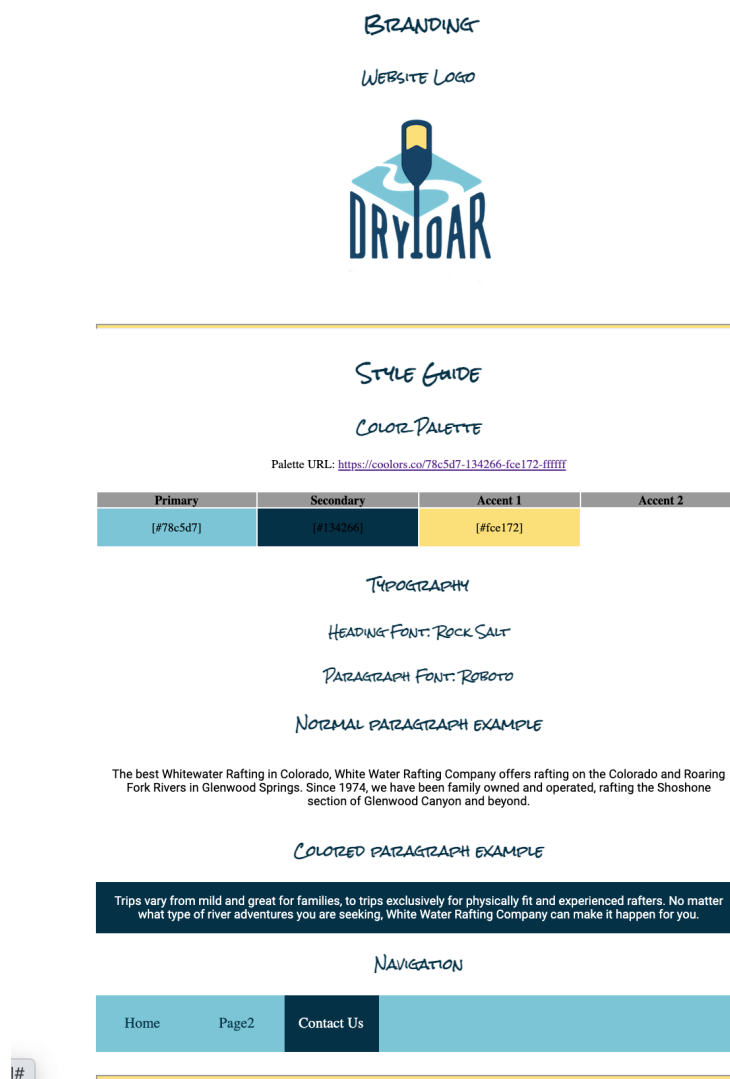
Branding

Website Logo

DRYOAR

Style Guide

Color Palette

Palette URL: https://coolors.co/78c5d7-134266-fce172-ffffff

| Primary | Secondary | Accent 1 | Accent 2 |
|---|---|---|---|
| [#78c5d7] | [#134266] | [#fce172] | |

Typography

Heading Font: Rock Salt

Paragraph Font: Roboto

Normal paragraph example

The best Whitewater Rafting in Colorado, White Water Rafting Company offers rafting on the Colorado and Roaring Fork Rivers in Glenwood Springs. Since 1974, we have been family owned and operated, rafting the Shoshone section of Glenwood Canyon and beyond.

Colored paragraph example

Trips vary from mild and great for families, to trips exclusively for physically fit and experienced rafters. No matter what type of river adventures you are seeking, White Water Rafting Company can make it happen for you.

Navigation

Home Page2 Contact Us

l#